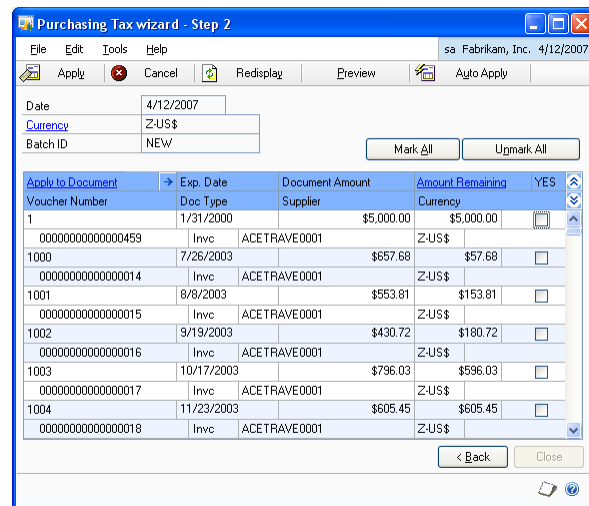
Purchasing Tax wizard - Step 2

File Edit Tools Help

sa Fabrikam, Inc. 4/12/2007

Apply Cancel Redisplay Preview Auto Apply

Date 4/12/2007
Currency Z-US$
Batch ID NEW

Mark All Unmark All

| Apply to Document | Exp. Date | | Document Amount | Amount Remaining | YES |
|---|---|---|---|---|---|
| Voucher Number | Doc Type | | Supplier | Currency | |
| 1 | 1/31/2000 | | $5,000.00 | $5,000.00 | |
| 00000000000000459 | Invc | ACETRAVE0001 | | Z-US$ | |
| 1000 | 7/26/2003 | | $657.68 | $57.68 | |
| 00000000000000014 | Invc | ACETRAVE0001 | | Z-US$ | |
| 1001 | 8/8/2003 | | $553.81 | $153.81 | |
| 00000000000000015 | Invc | ACETRAVE0001 | | Z-US$ | |
| 1002 | 9/19/2003 | | $430.72 | $180.72 | |
| 00000000000000016 | Invc | ACETRAVE0001 | | Z-US$ | |
| 1003 | 10/17/2003 | | $796.03 | $596.03 | |
| 00000000000000017 | Invc | ACETRAVE0001 | | Z-US$ | |
| 1004 | 11/23/2003 | | $605.45 | $605.45 | |
| 00000000000000018 | Invc | ACETRAVE0001 | | Z-US$ | |

< Back Close